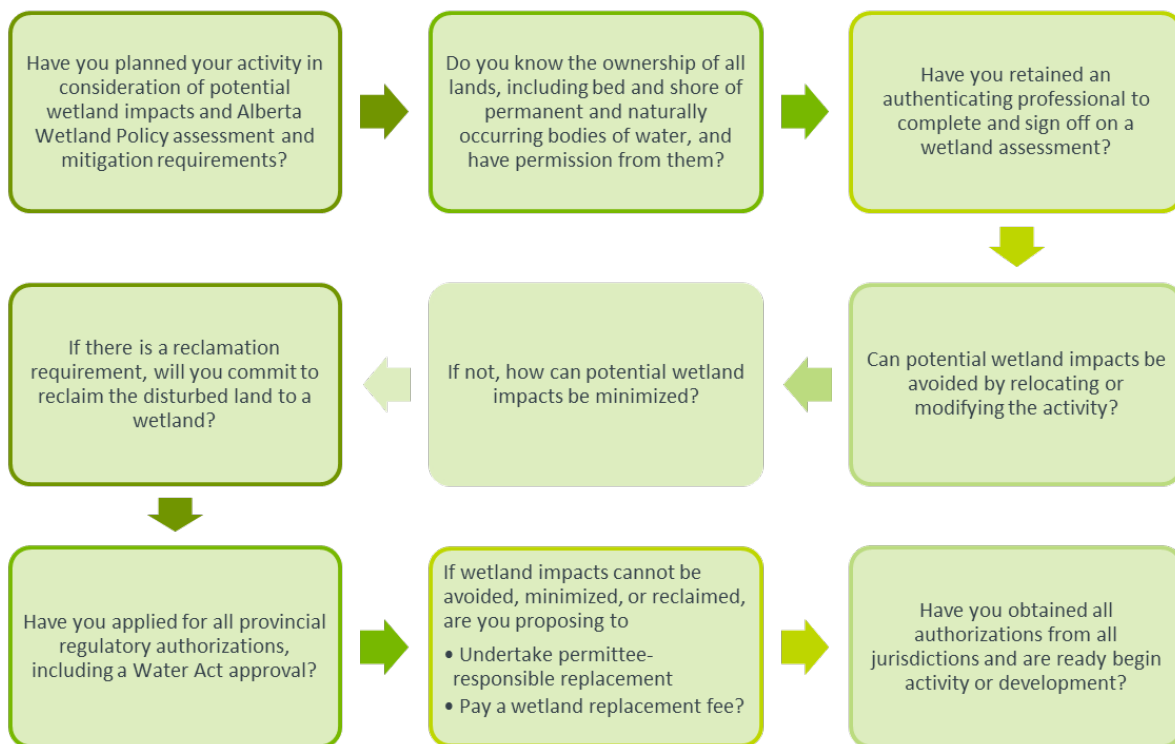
Have you planned your activity in consideration of potential wetland impacts and Alberta Wetland Policy assessment and mitigation requirements?

Do you know the ownership of all lands, including bed and shore of permanent and naturally occurring bodies of water, and have permission from them?

Have you retained an authenticating professional to complete and sign off on a wetland assessment?

Can potential wetland impacts be avoided by relocating or modifying the activity?

If not, how can potential wetland impacts be minimized?

If there is a reclamation requirement, will you commit to reclaim the disturbed land to a wetland?

Have you applied for all provincial regulatory authorizations, including a Water Act approval?

If wetland impacts cannot be avoided, minimized, or reclaimed, are you proposing to

• Undertake permittee-responsible replacement

• Pay a wetland replacement fee?

Have you obtained all authorizations from all jurisdictions and are ready begin activity or development?